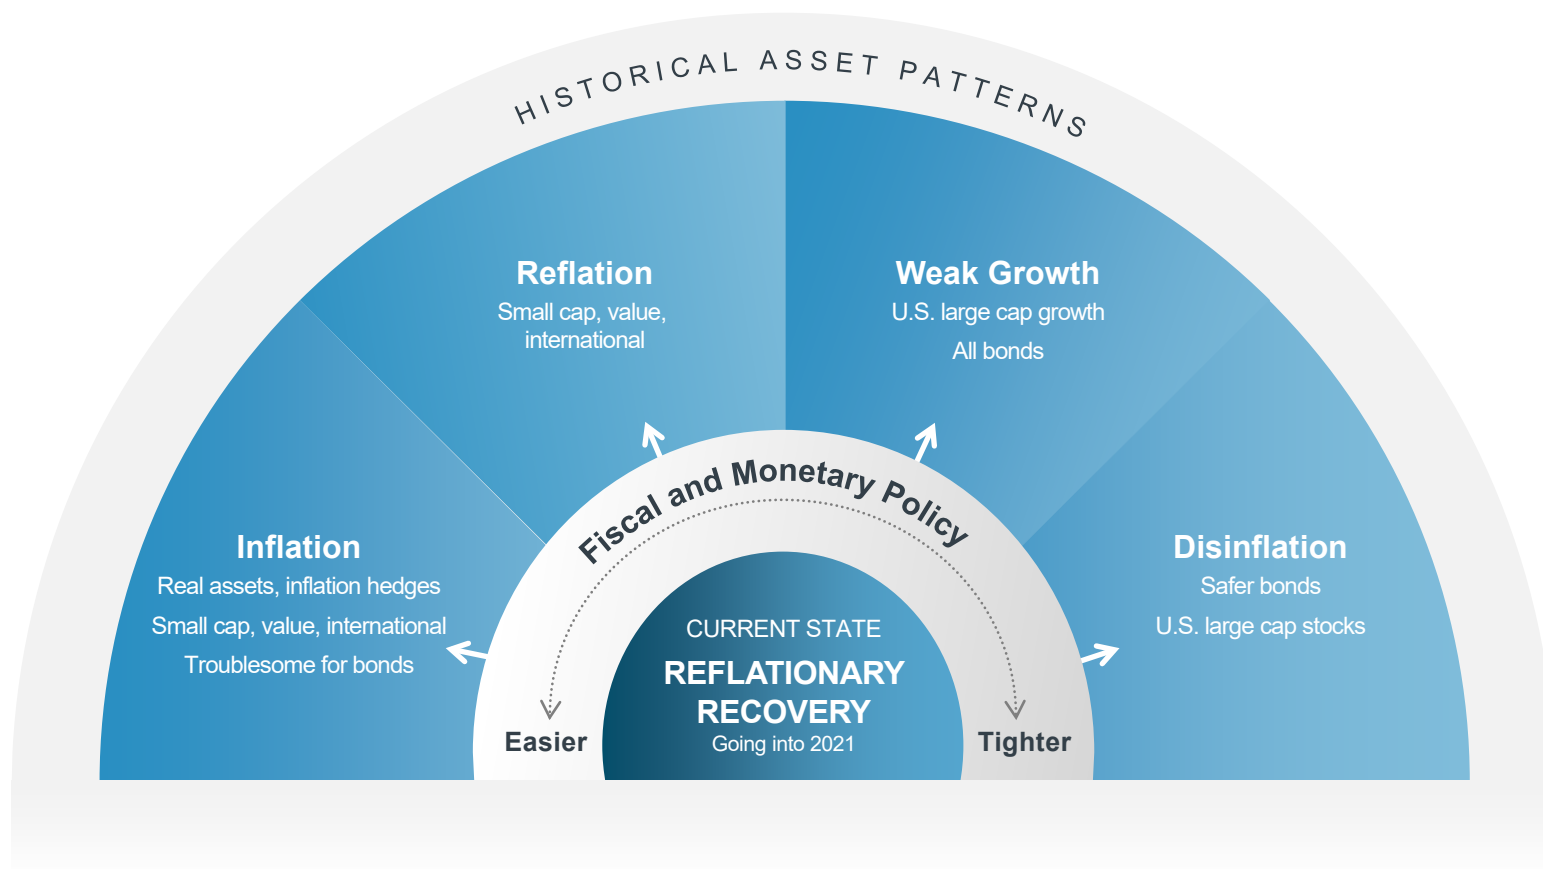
HISTORICAL ASSET PATTERNS

Reflation
Small cap, value, international

Weak Growth
U.S. large cap growth
All bonds

Inflation
Real assets, inflation hedges
Small cap, value, international
Troublesome for bonds

Disinflation
Safer bonds
U.S. large cap stocks

Fiscal and Monetary Policy

CURRENT STATE
REFLATIONARY RECOVERY
Going into 2021

Easier

Tighter